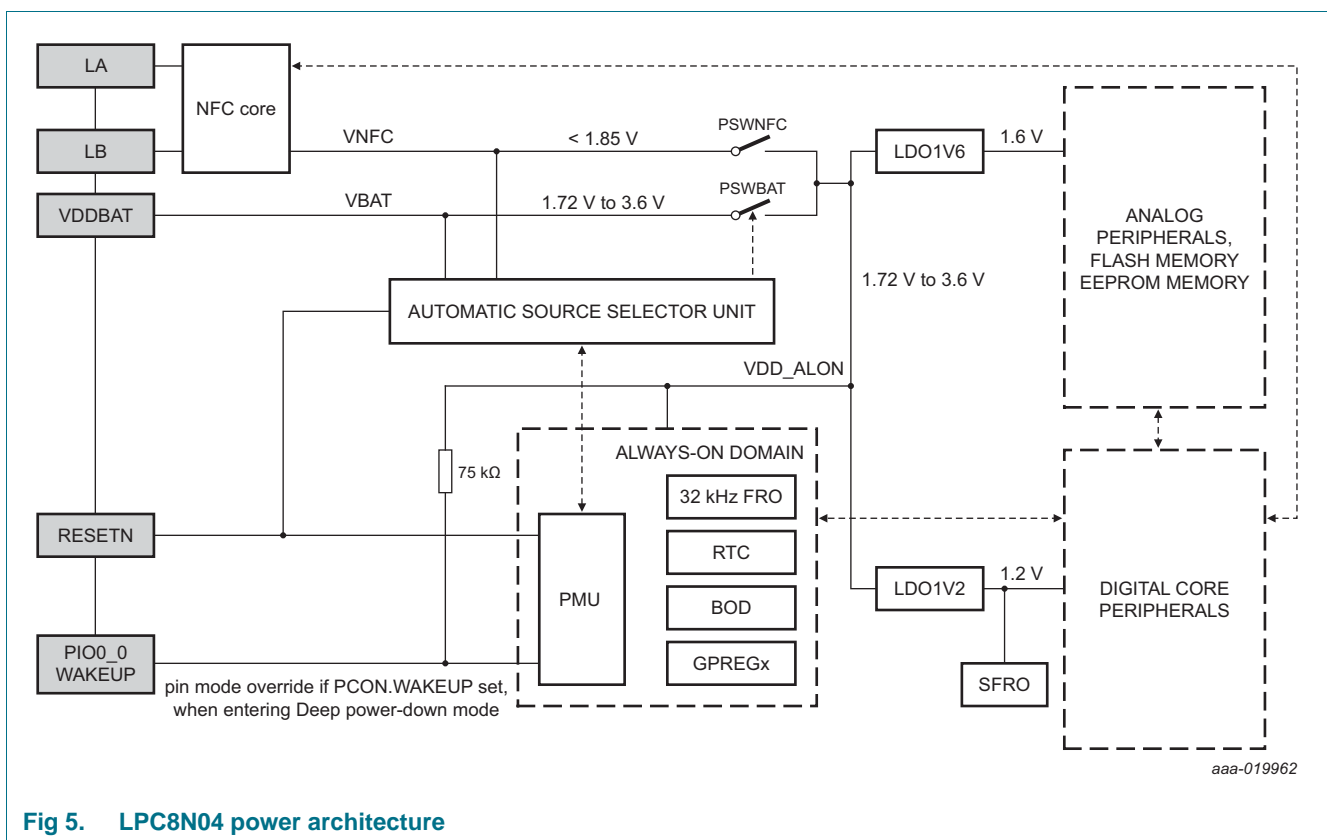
LA

NFC core

LB

VDDBAT

VNFC

< 1.85 V

PSWNFC

VBAT

1.72 V to 3.6 V

PSWBAT

LDO1V6

1.6 V

ANALOG PERIPHERALS, FLASH MEMORY EEPROM MEMORY

1.72 V to 3.6 V

AUTOMATIC SOURCE SELECTOR UNIT

VDD_ALON

ALWAYS-ON DOMAIN

75 kΩ

32 kHz FRO

RESETN

PMU

RTC

BOD

GPREGx

LDO1V2

1.2 V

DIGITAL CORE PERIPHERALS

PIO0_0 WAKEUP

pin mode override if PCON.WAKEUP set, when entering Deep power-down mode

SFRO

aaa-019962

Fig 5. LPC8N04 power architecture